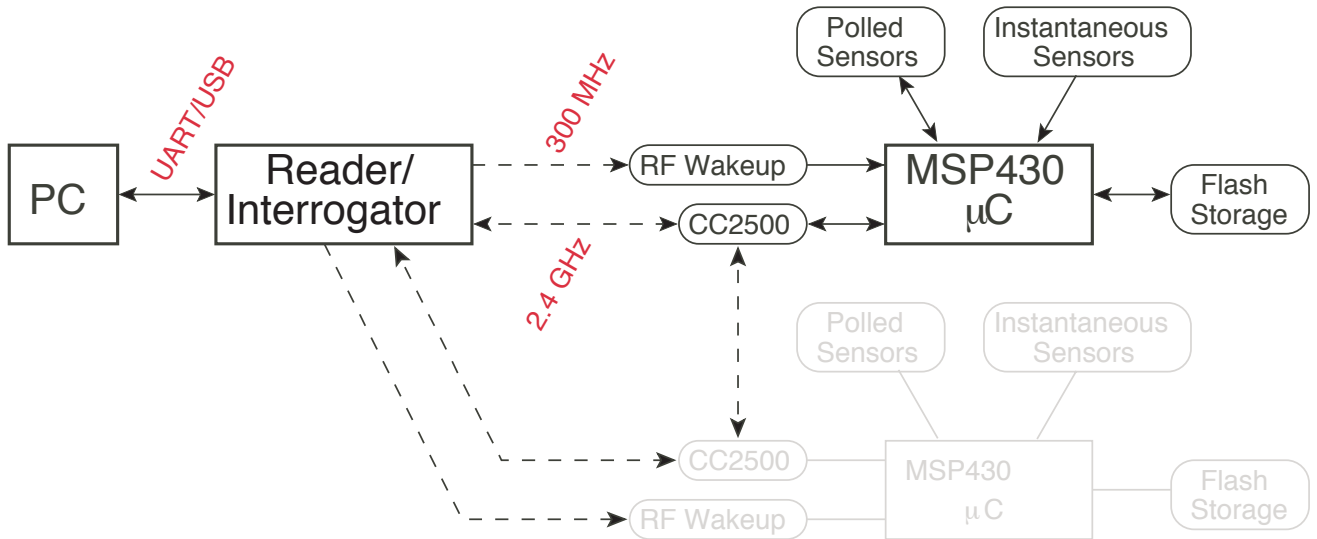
Polled Sensors

Instantaneous Sensors

UART/USB

300 MHz

PC

Reader/ Interrogator

RF Wakeup

MSP430 $\mu$C

Flash Storage

CC2500

2.4 GHz

Polled Sensors

Instantaneous Sensors

CC2500

MSP430 $\mu$C

Flash Storage

RF Wakeup